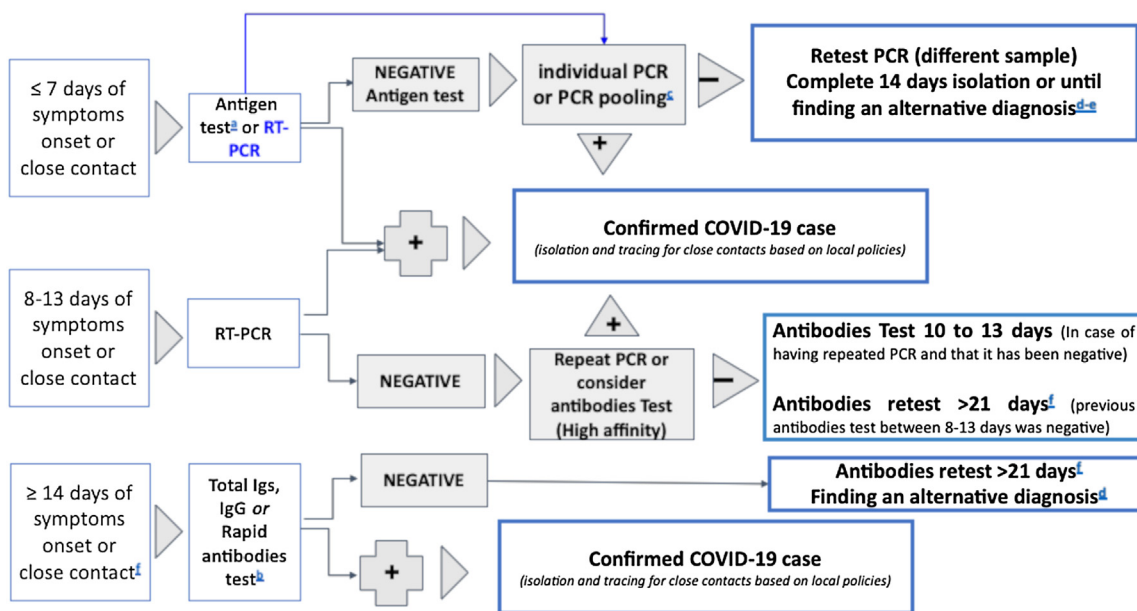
≤ 7 days of symptoms onset or close contact

Antigen test$^{a}$ or RT-PCR

NEGATIVE Antigen test

individual PCR or PCR pooling$^{c}$

–

Retest PCR (different sample) Complete 14 days isolation or until finding an alternative diagnosis$^{d-e}$

+

+

Confirmed COVID-19 case
(isolation and tracing for close contacts based on local policies)

8-13 days of symptoms onset or close contact

RT-PCR

+

NEGATIVE

Repeat PCR or consider antibodies Test (High affinity)

–

Antibodies Test 10 to 13 days (In case of having repeated PCR and that it has been negative)

Antibodies retest >21 days$^{f}$ (previous antibodies test between 8-13 days was negative)

≥ 14 days of symptoms onset or close contact$^{f}$

Total Igs, IgG or Rapid antibodies test$^{b}$

NEGATIVE

Antibodies retest >21 days$^{f}$
Finding an alternative diagnosis$^{d}$

+

Confirmed COVID-19 case
(isolation and tracing for close contacts based on local policies)